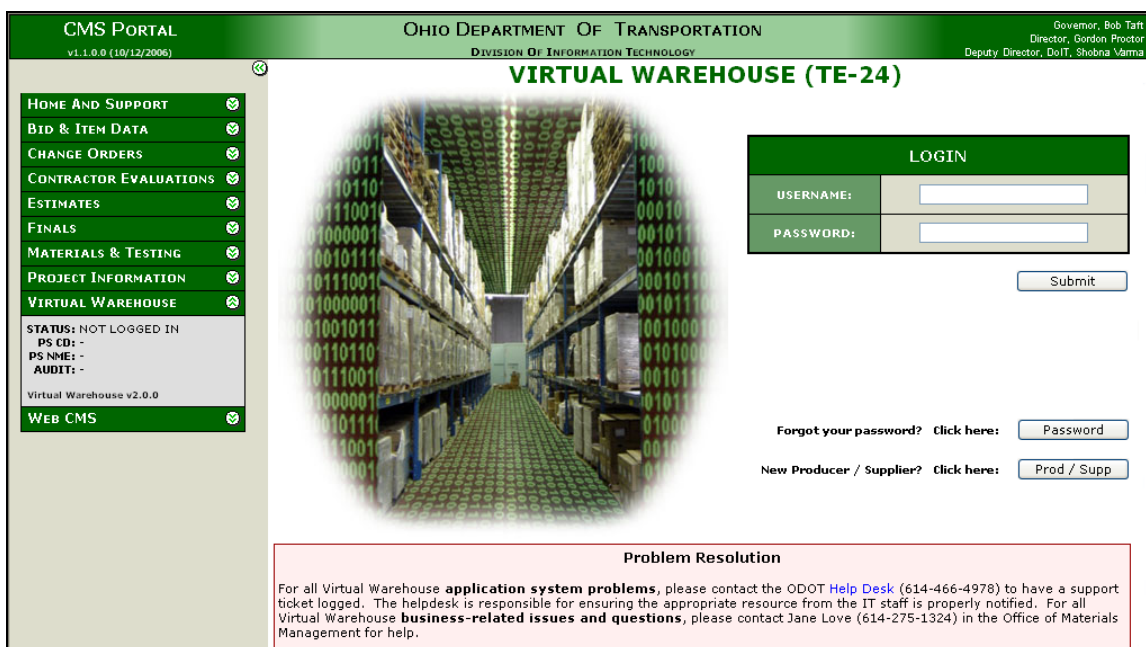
CMS PORTAL
v1.1.0.0 (10/12/2006)

OHIO DEPARTMENT OF TRANSPORTATION
DIVISION OF INFORMATION TECHNOLOGY

Governor, Bob Taft
Director, Gordon Proctor
Deputy Director, DoIT, Shobna Varma

VIRTUAL WAREHOUSE (TE-24)

HOME AND SUPPORT
BID & ITEM DATA
CHANGE ORDERS
CONTRACTOR EVALUATIONS
ESTIMATES
FINALS
MATERIALS & TESTING
PROJECT INFORMATION
VIRTUAL WAREHOUSE

STATUS: NOT LOGGED IN
PS CD: -
PS NME: -
AUDIT: -

Virtual Warehouse v2.0.0

WEB CMS

LOGIN

| USERNAME: | |
|---|---|
| PASSWORD: | |

Submit

Forgot your password? Click here: Password

New Producer / Supplier? Click here: Prod / Supp

Problem Resolution

For all Virtual Warehouse **application system problems**, please contact the ODOT Help Desk (614-466-4978) to have a support ticket logged. The helpdesk is responsible for ensuring the appropriate resource from the IT staff is properly notified. For all Virtual Warehouse **business-related issues and questions**, please contact Jane Love (614-275-1324) in the Office of Materials Management for help.